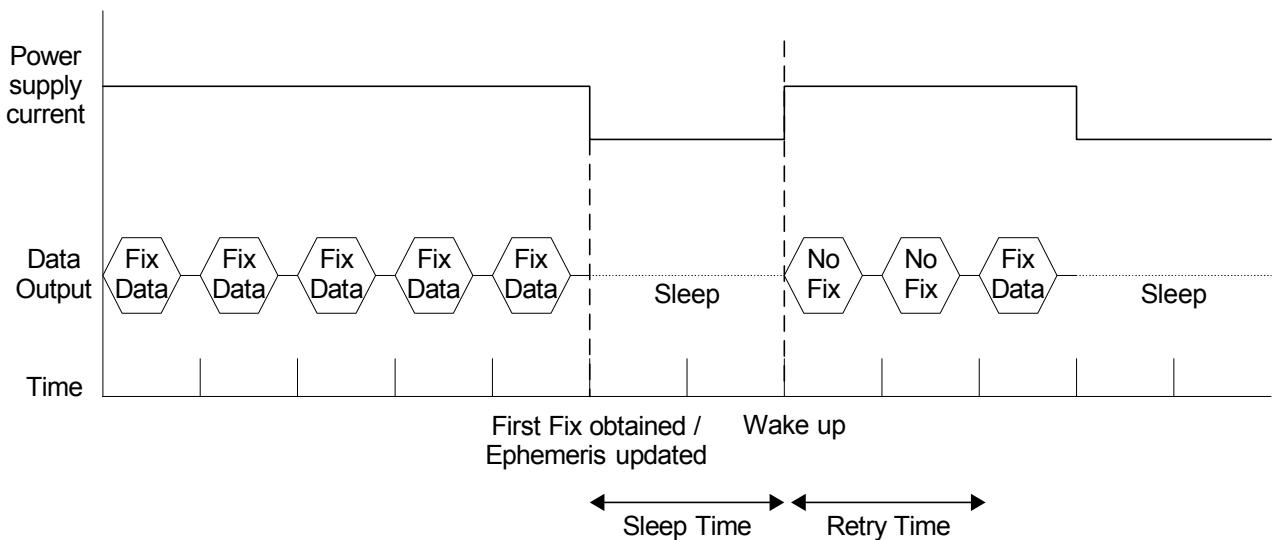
Power supply current

Data Output

Fix Data

Fix Data

Fix Data

Fix Data

Fix Data

Sleep

No Fix

No Fix

Fix Data

Sleep

Time

First Fix obtained / Ephemeris updated

Wake up

Sleep Time

Retry Time